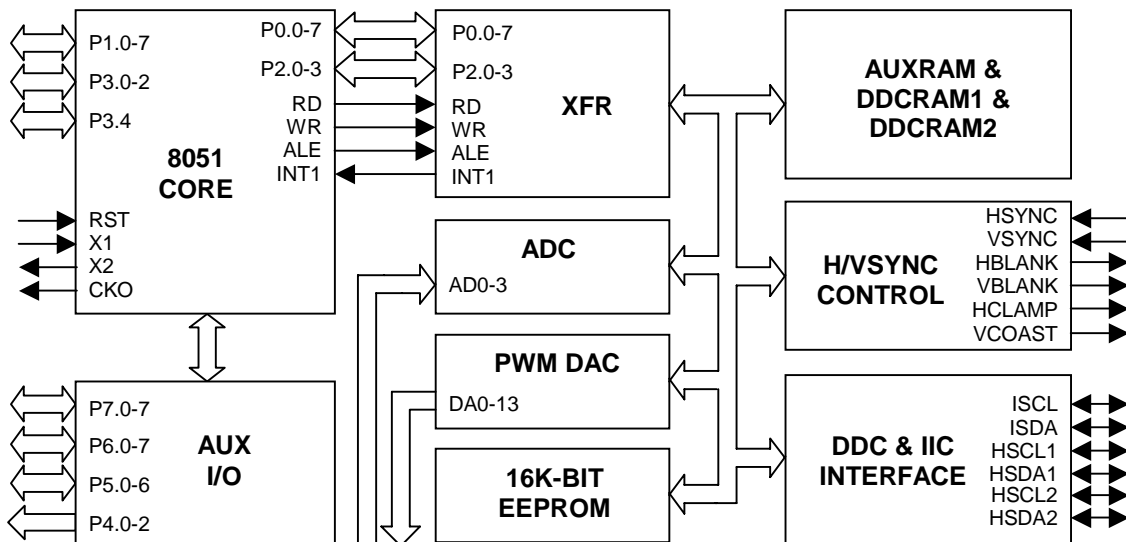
P1.0-7
P3.0-2
P3.4
P0.0-7
P2.0-3
RD
WR
ALE
INT1
8051
CORE
RST
X1
X2
CKO

P0.0-7
P2.0-3
RD
WR
ALE
INT1
XFR

AUXRAM &
DDCRAM1 &
DDCRAM2

ADC
AD0-3

HSYNC
VSYNC
H/VSYNC
CONTROL
HBLANK
VBLANK
HCLAMP
VCOAST

PWM DAC
DA0-13

P7.0-7
P6.0-7
P5.0-6
P4.0-2
AUX
I/O

16K-BIT
EEPROM

DDC & IIC
INTERFACE
ISCL
ISDA
HSCL1
HSDA1
HSCL2
HSDA2